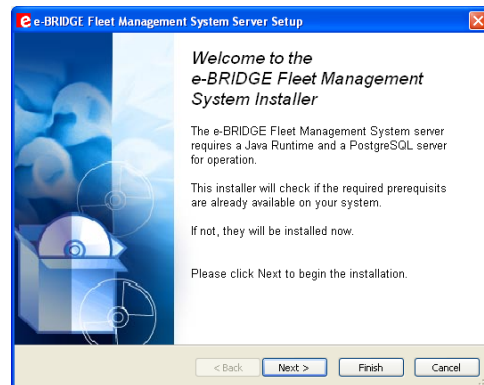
e-BRIDGE Fleet Management System Server Setup

Welcome to the e-BRIDGE Fleet Management System Installer

The e-BRIDGE Fleet Management System server requires a Java Runtime and a PostgreSQL server for operation.

This installer will check if the required prerequisits are already available on your system.

If not, they will be installed now.

Please click Next to begin the installation.

< Back Next > Finish Cancel